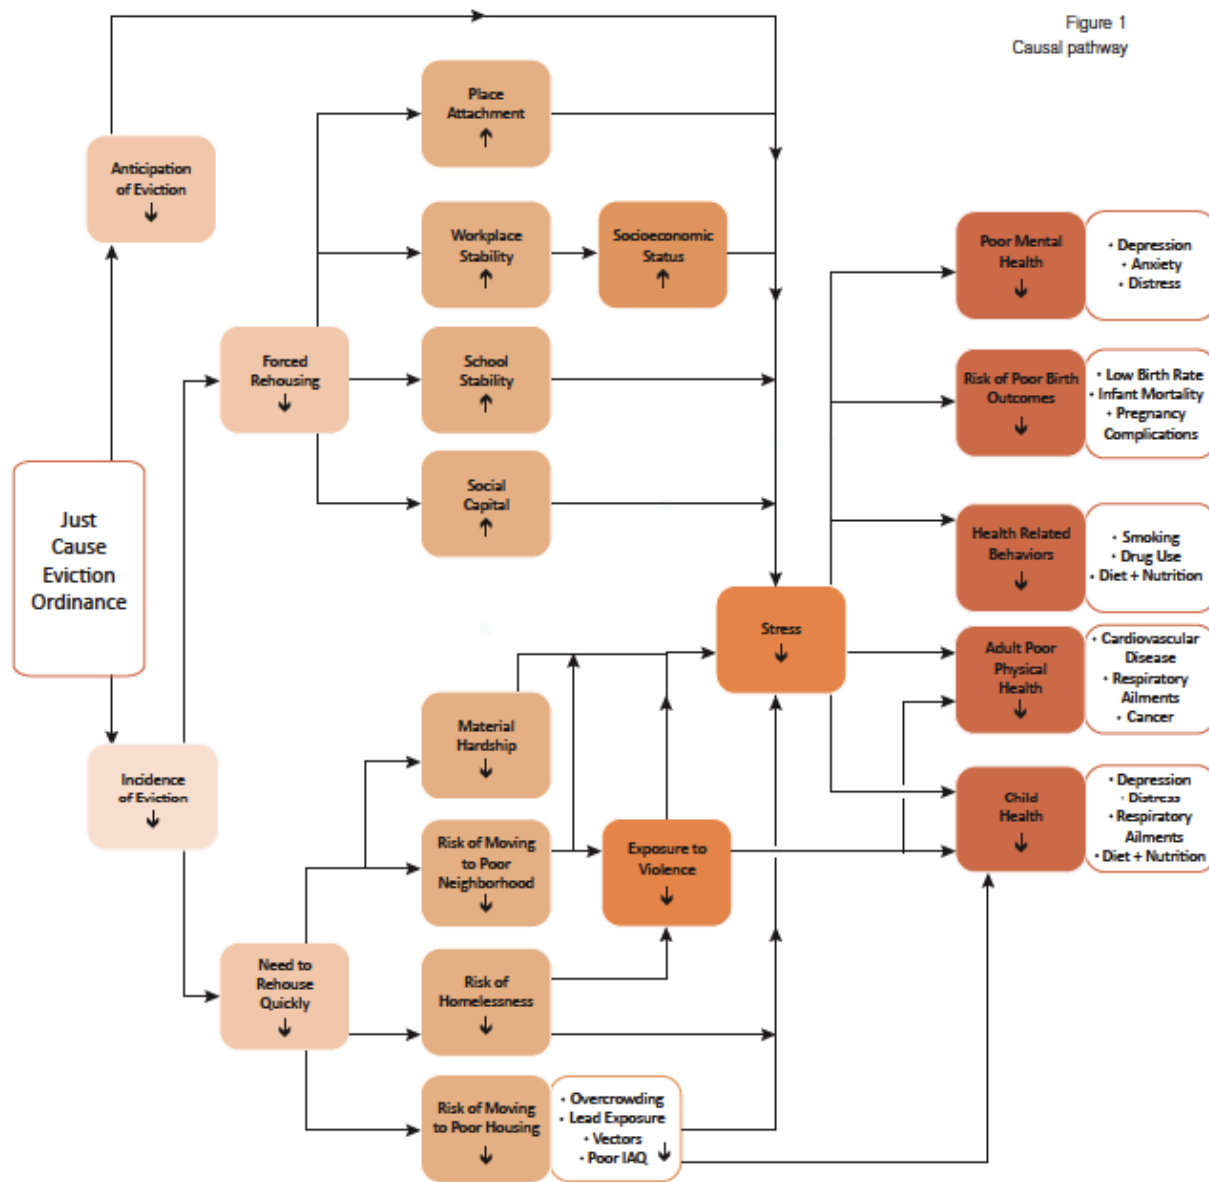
Figure 1
Causal pathway

Anticipation of Eviction ↓

Place Attachment ↑

Workplace Stability ↑

Socioeconomic Status ↑

Forced Rehousing ↓

School Stability ↑

Social Capital ↑

Just Cause Eviction Ordinance

Incidence of Eviction ↓

Poor Mental Health ↓

• Depression
• Anxiety
• Distress

Risk of Poor Birth Outcomes ↓

• Low Birth Rate
• Infant Mortality
• Pregnancy Complications

Health Related Behaviors ↓

• Smoking
• Drug Use
• Diet + Nutrition

Stress ↓

Adult Poor Physical Health ↓

• Cardiovascular Disease
• Respiratory Ailments
• Cancer

Material Hardship ↓

Risk of Moving to Poor Neighborhood ↓

Exposure to Violence ↓

Child Health ↓

• Depression
• Distress
• Respiratory Ailments
• Diet + Nutrition

Need to Rehouse Quickly ↓

Risk of Homelessness ↓

Risk of Moving to Poor Housing ↓

• Overcrowding
• Lead Exposure
• Vectors
• Poor IAQ ↓